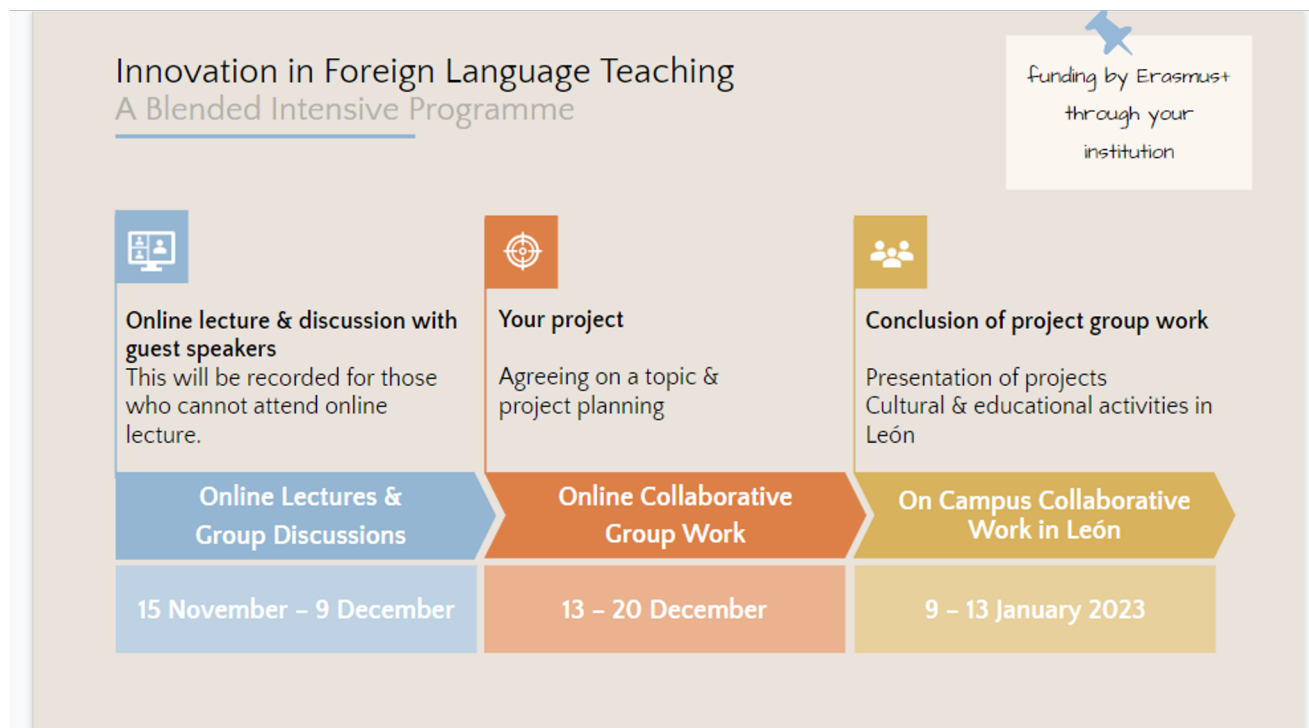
Innovation in Foreign Language Teaching
A Blended Intensive Programme

funding by Erasmus+ through your institution

Online lecture & discussion with guest speakers
This will be recorded for those who cannot attend online lecture.

Your project

Agreeing on a topic & project planning

Conclusion of project group work

Presentation of projects
Cultural & educational activities in León

Online Lectures & Group Discussions

Online Collaborative Group Work

On Campus Collaborative Work in León

15 November – 9 December

13 – 20 December

9 – 13 January 2023